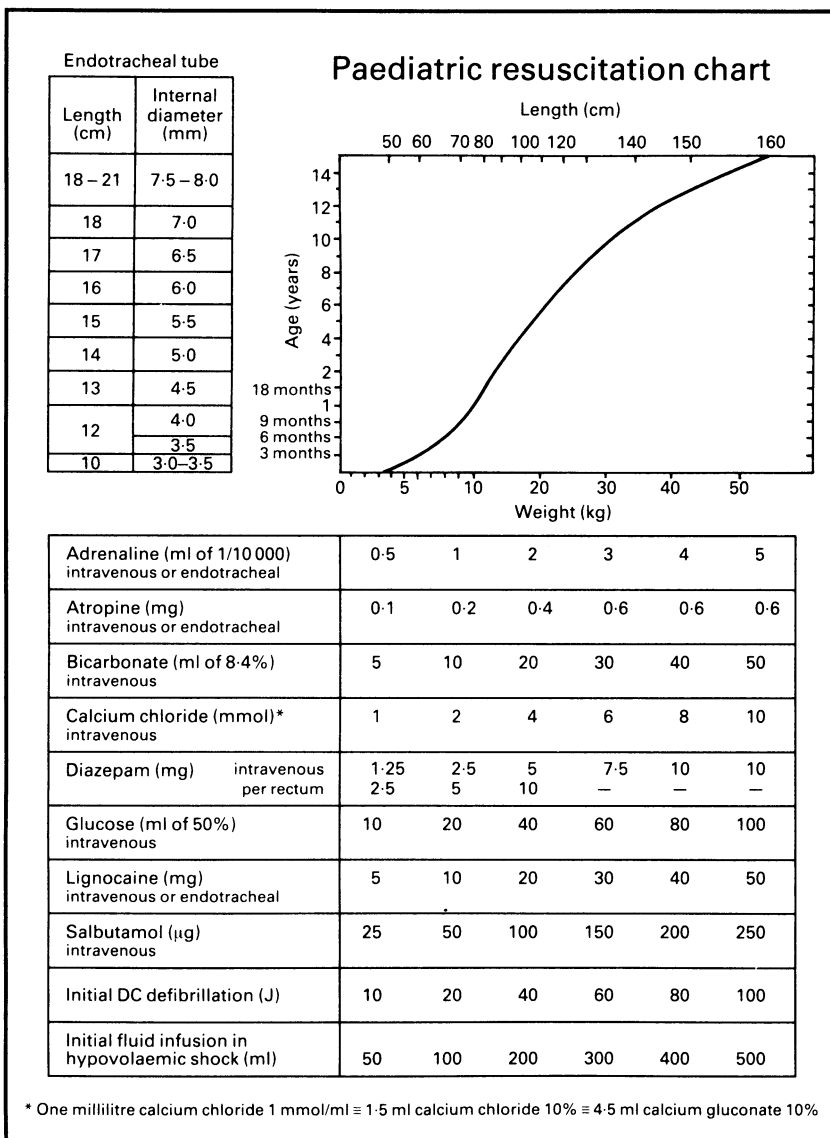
Endotracheal tube

| Length (cm) | Internal diameter (mm) |
|---|---|
| 18 – 21 | 7·5 – 8·0 |
| 18 | 7·0 |
| 17 | 6·5 |
| 16 | 6·0 |
| 15 | 5·5 |
| 14 | 5·0 |
| 13 | 4·5 |
| 12 | 4·0 |
|  | 3·5 |
| 10 | 3·0–3·5 |

Paediatric resuscitation chart

Length (cm)

50 60 70 80 100 120 140 150 160

Age (years)

14 12 10 8 6 4 2 18 months 1 9 months 6 months 3 months

0 5 10 20 30 40 50

Weight (kg)

| | | | | | | |
|---|---|---|---|---|---|---|
| Adrenaline (ml of 1/10 000) intravenous or endotracheal | 0·5 | 1 | 2 | 3 | 4 | 5 |
| Atropine (mg) intravenous or endotracheal | 0·1 | 0·2 | 0·4 | 0·6 | 0·6 | 0·6 |
| Bicarbonate (ml of 8·4%) intravenous | 5 | 10 | 20 | 30 | 40 | 50 |
| Calcium chloride (mmol)* intravenous | 1 | 2 | 4 | 6 | 8 | 10 |
| Diazepam (mg) intravenous | 1·25 | 2·5 | 5 | 7·5 | 10 | 10 |
| per rectum | 2·5 | 5 | 10 | — | — | — |
| Glucose (ml of 50%) intravenous | 10 | 20 | 40 | 60 | 80 | 100 |
| Lignocaine (mg) intravenous or endotracheal | 5 | 10 | 20 | 30 | 40 | 50 |
| Salbutamol (μg) intravenous | 25 | 50 | 100 | 150 | 200 | 250 |
| Initial DC defibrillation (J) | 10 | 20 | 40 | 60 | 80 | 100 |
| Initial fluid infusion in hypovolaemic shock (ml) | 50 | 100 | 200 | 300 | 400 | 500 |

* One millilitre calcium chloride 1 mmol/ml ≡ 1·5 ml calcium chloride 10% ≡ 4·5 ml calcium gluconate 10%